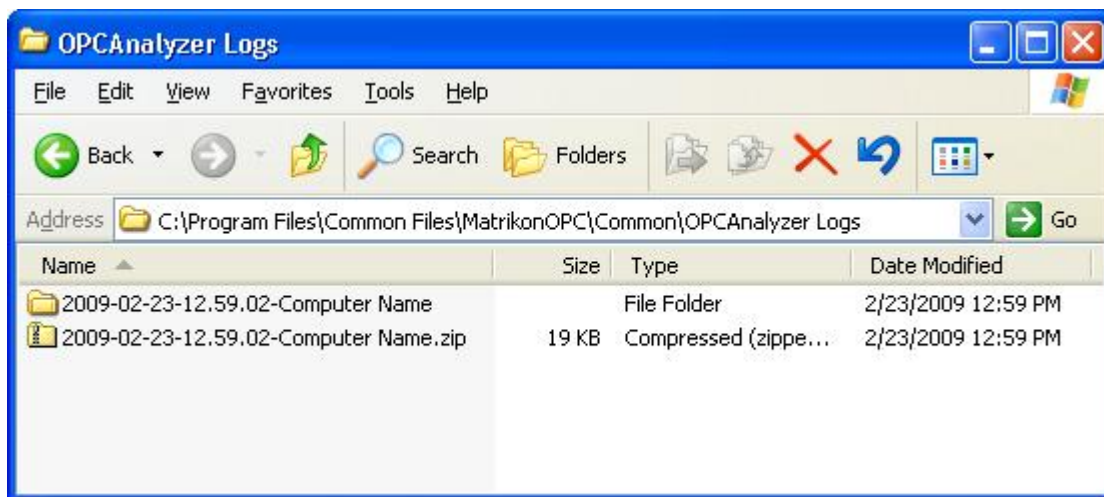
OPCAnalyzer Logs

File Edit View Favorites Tools Help

Back Search Folders

Address C:\Program Files\Common Files\MatrikonOPC\Common\OPCAnalyzer Logs Go

| Name | Size | Type | Date Modified |
|---|---|---|---|
| 2009-02-23-12.59.02-Computer Name | | File Folder | 2/23/2009 12:59 PM |
| 2009-02-23-12.59.02-Computer Name.zip | 19 KB | Compressed (zippe... | 2/23/2009 12:59 PM |